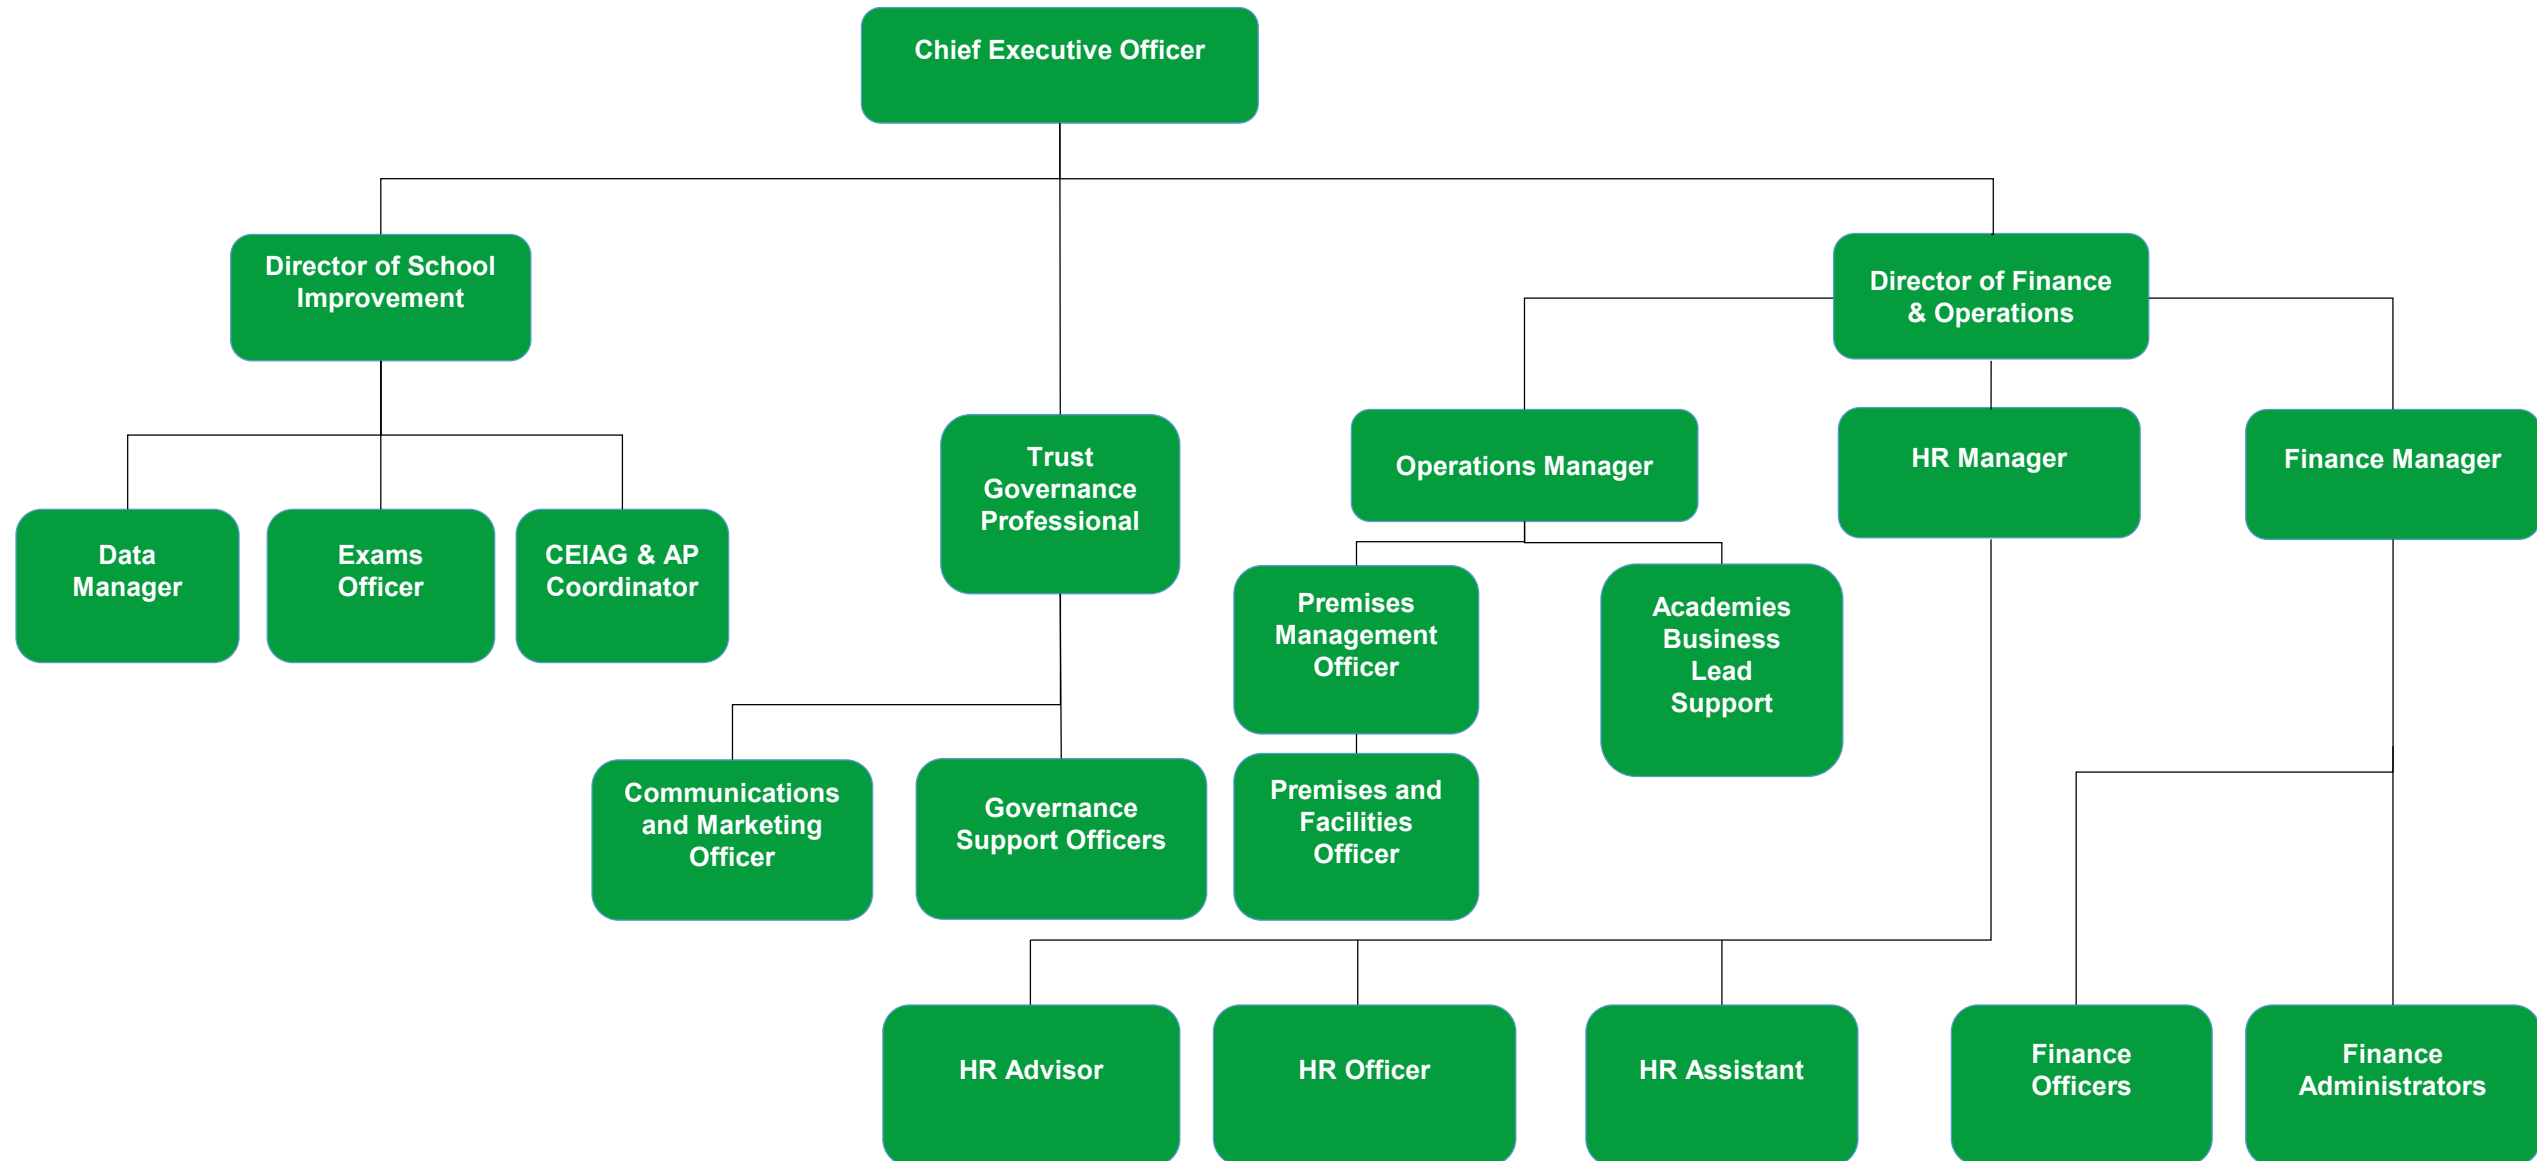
Chief Executive Officer

Director of School Improvement

Director of Finance & Operations

Data Manager

Exams Officer

CEIAG & AP Coordinator

Trust Governance Professional

Operations Manager

HR Manager

Finance Manager

Premises Management Officer

Academies Business Lead Support

Communications and Marketing Officer

Governance Support Officers

Premises and Facilities Officer

HR Advisor

HR Officer

HR Assistant

Finance Officers

Finance Administrators